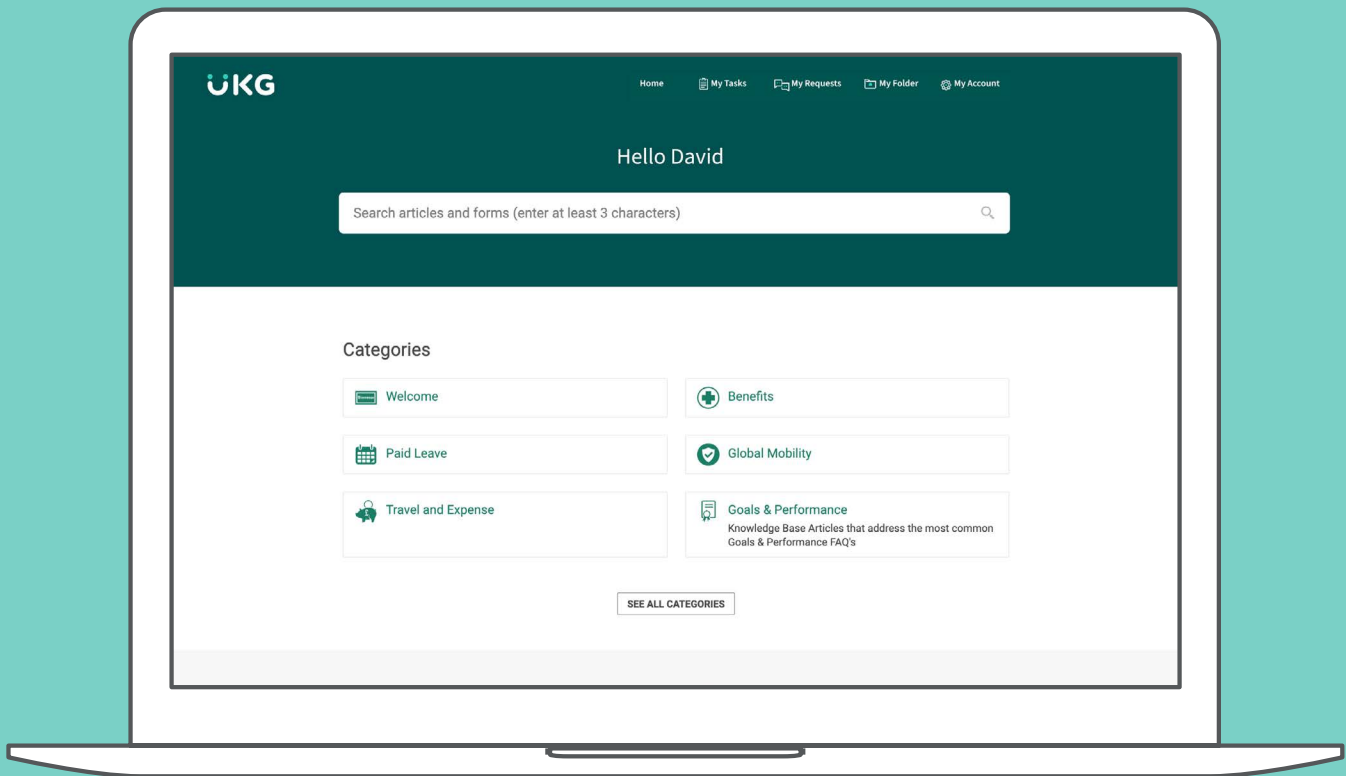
UKG

Home My Tasks My Requests My Folder My Account

Hello David

Search articles and forms (enter at least 3 characters)

Categories

Welcome

Benefits

Paid Leave

Global Mobility

Travel and Expense

Goals & Performance
Knowledge Base Articles that address the most common Goals & Performance FAQ's

SEE ALL CATEGORIES